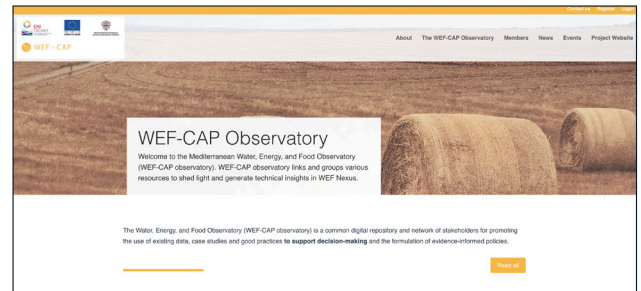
Contact us Register Login

ENI CBC MED

WEF - CAP

About The WEF-CAP Observatory Members News Events Project Website

WEF-CAP Observatory

Welcome to the Mediterranean Water, Energy, and Food Observatory (WEF-CAP observatory). WEF-CAP observatory links and groups various resources to shed light and generate technical insights in WEF Nexus.

The Water, Energy, and Food Observatory (WEF-CAP observatory) is a common digital repository and network of stakeholders for promoting the use of existing data, case studies and good practices **to support decision-making** and the formulation of evidence-informed policies.

Read all